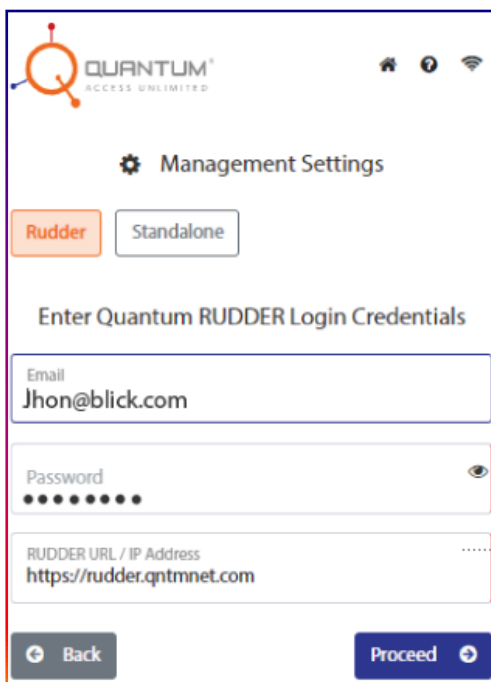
QUANTUM®
ACCESS UNLIMITED

Management Settings

Rudder
Standalone

Enter Quantum RUDDER Login Credentials

Email
Jhon@blick.com

Password
••••••••

RUDDER URL / IP Address
https://rudder.qntmnet.com

Back
Proceed